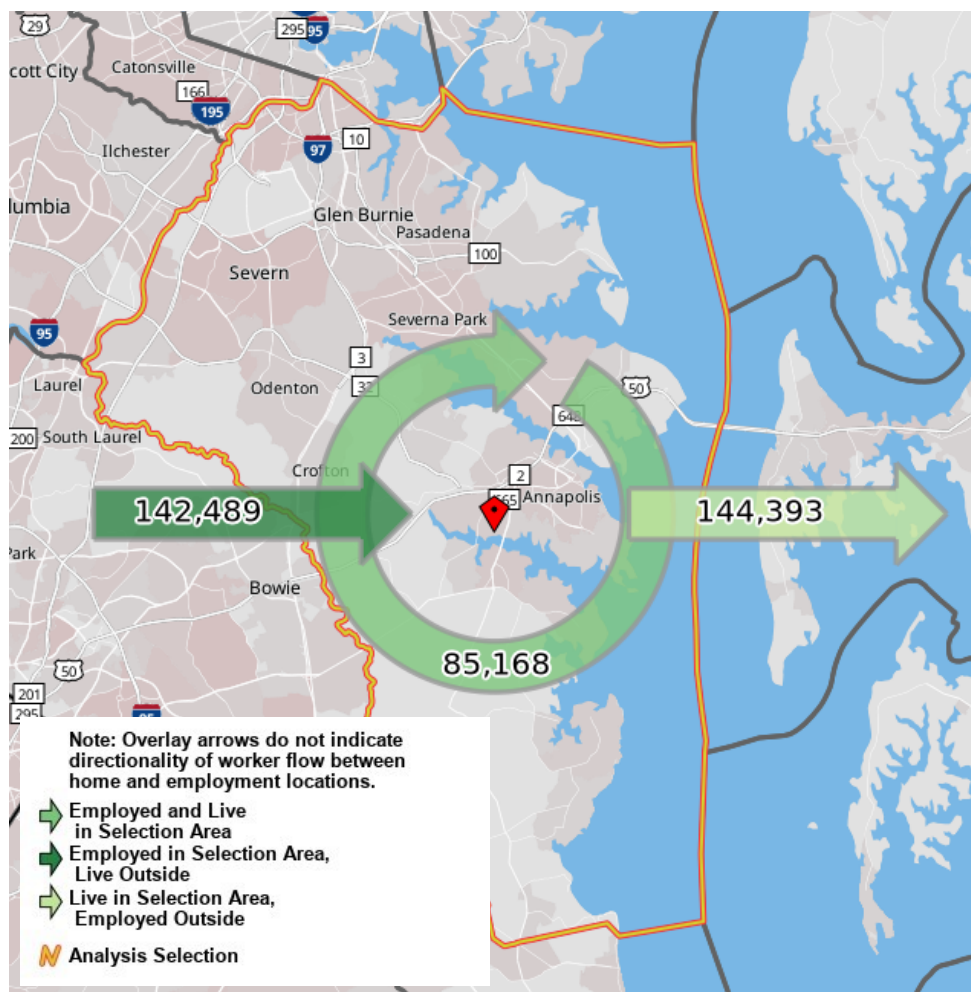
29
295
95
cott City
Catonsville
166
195
10
97
Ilchester
lumbia
Glen Burnie
Pasadena
100
Severn
Severna Park
95
3
Laurel
Odenton
32
50
648
200
South Laurel
Crofton
2
665
Annapolis
142,489
144,393
Park
Bowie
85,168
50
201
295
95

Note: Overlay arrows do not indicate directionality of worker flow between home and employment locations.

Employed and Live in Selection Area

Employed in Selection Area, Live Outside

Live in Selection Area, Employed Outside

Analysis Selection